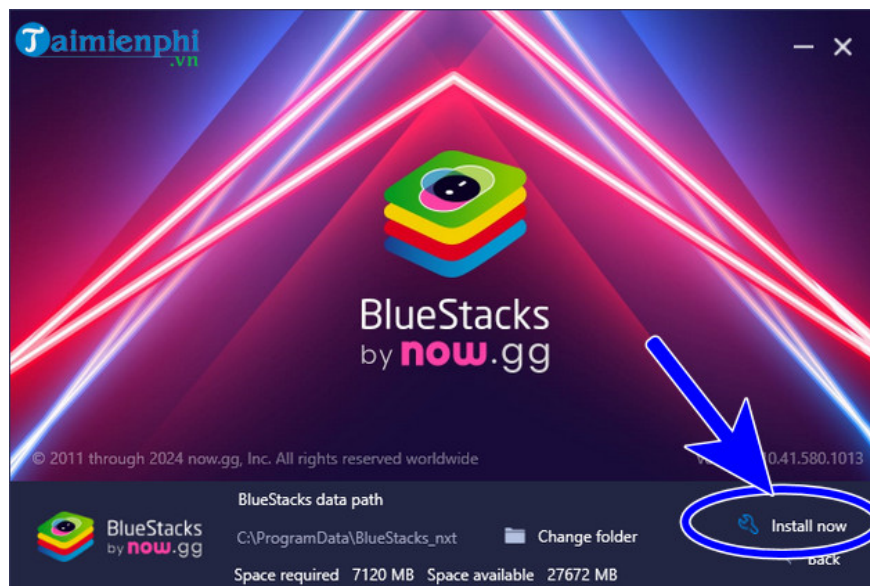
Taimienphi
.vn

BlueStacks
by now.gg

© 2011 through 2024 now.gg, Inc. All rights reserved worldwide

V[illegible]10.41.580.1013

BlueStacks
by now.gg

BlueStacks data path

C:\ProgramData\BlueStacks_nxt

Change folder

Install now

Back

Space required 7120 MB Space available 27672 MB